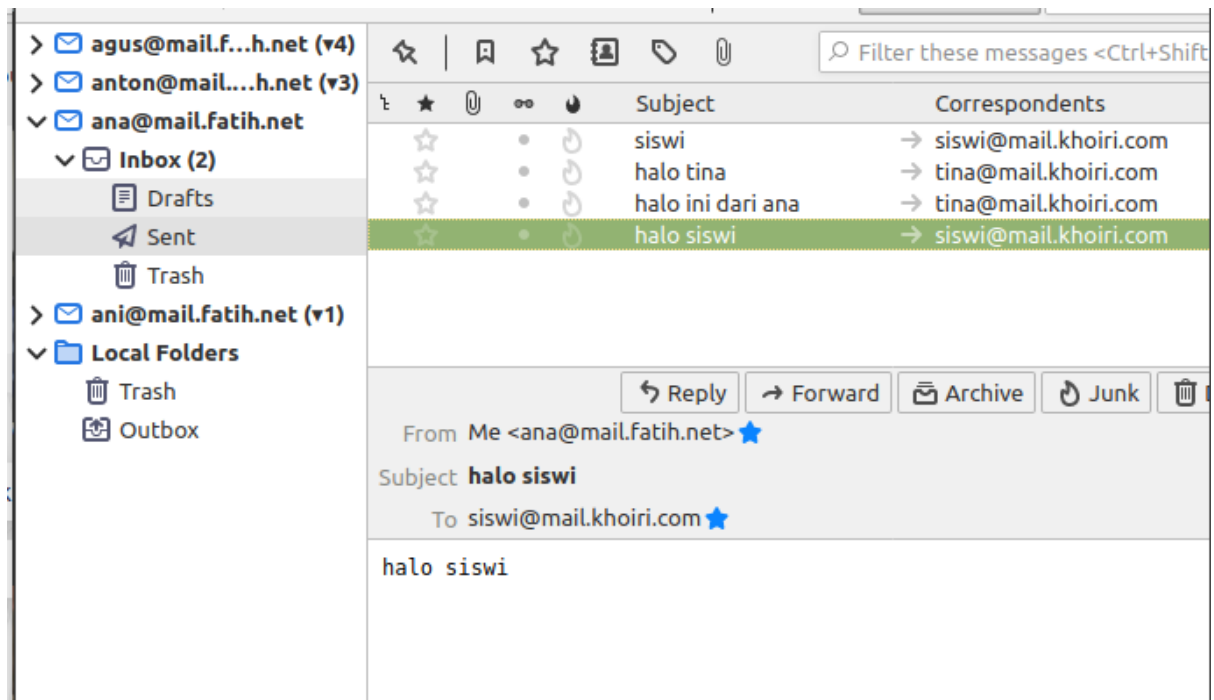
agus@mail.f...h.net (▾4)
anton@mail....h.net (▾3)
ana@mail.fatih.net
Inbox (2)
Drafts
Sent
Trash
ani@mail.fatih.net (▾1)
Local Folders
Trash
Outbox

Filter these messages <Ctrl+Shift

| Subject | Correspondents |
|---|---|
| siswi | siswi@mail.khoiri.com |
| halo tina | tina@mail.khoiri.com |
| halo ini dari ana | tina@mail.khoiri.com |
| halo siswi | siswi@mail.khoiri.com |

Reply
Forward
Archive
Junk

From Me <ana@mail.fatih.net>
Subject halo siswi
To siswi@mail.khoiri.com

halo siswi